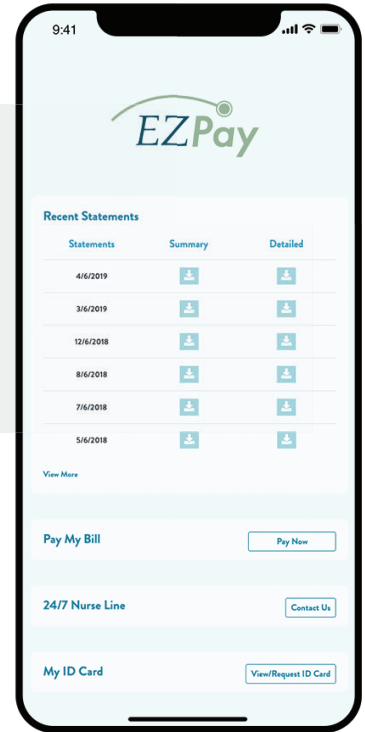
9:41

EZPay

Recent Statements

| Statements | Summary | Detailed |
|---|---|---|
| 4/6/2019 | | |
| 3/6/2019 | | |
| 12/6/2018 | | |
| 8/6/2018 | | |
| 7/6/2018 | | |
| 5/6/2018 | | |

View More

Pay My Bill

Pay Now

24/7 Nurse Line

Contact Us

My ID Card

View/Request ID Card